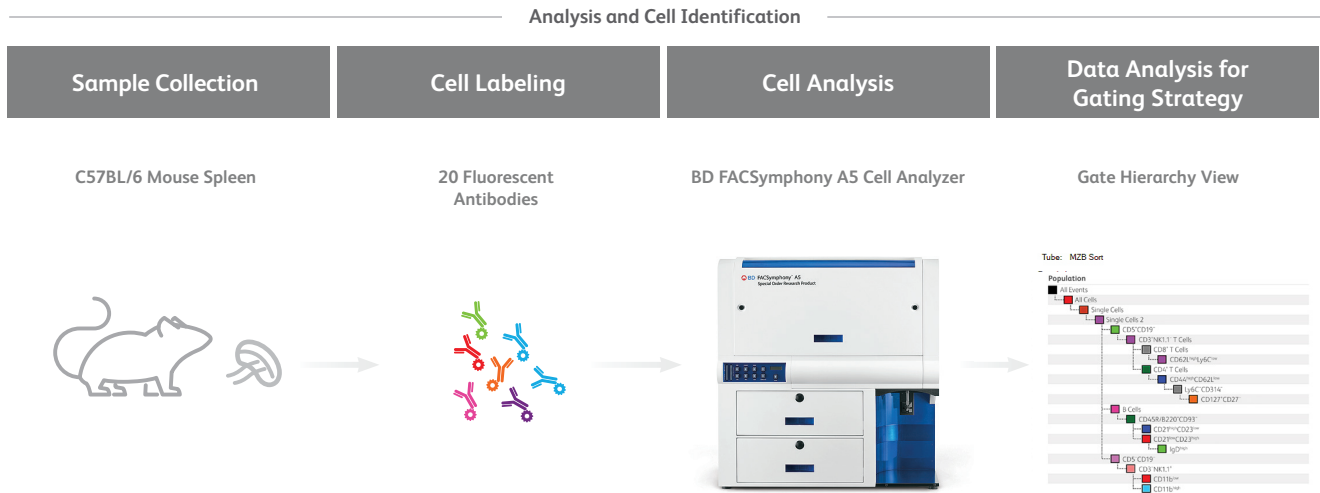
Analysis and Cell Identification

Sample Collection

Cell Labeling

Cell Analysis

Data Analysis for Gating Strategy

C57BL/6 Mouse Spleen

20 Fluorescent Antibodies

BD FACSymphony A5 Cell Analyzer

Gate Hierarchy View

BD FACSymphony™ A5
Special Order Research Product

Tube: MZB Sort

Population
All Events
All Cells
Single Cells
Single Cells 2
CD5⁺CD19⁻
CD3⁺NK1.1⁻ T Cells
CD8⁺ T Cells
CD62L$^{high}$Ly6C$^{low}$
CD4⁺ T Cells
CD44$^{high}$CD62L$^{low}$
Ly6C⁺CD314⁻
CD127⁺CD27⁻
B Cells
CD45R/B220⁺CD93⁻
CD21$^{high}$CD23$^{low}$
CD21$^{low}$CD23$^{high}$
IgD$^{high}$
CD5⁻CD19⁻
CD3⁻NK1.1⁺
CD11b$^{low}$
CD11b$^{high}$